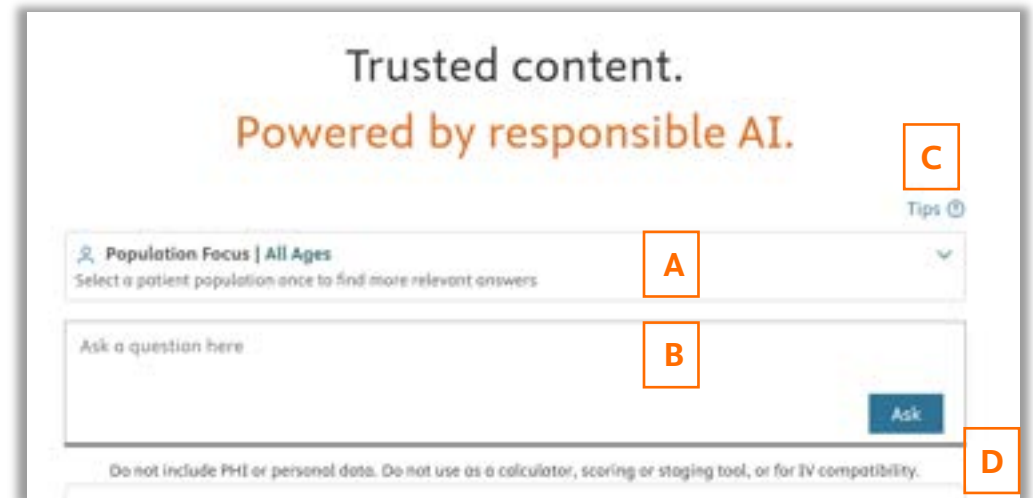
Trusted content.

Powered by responsible AI.

C

Tips ⓘ

Population Focus | All Ages

Select a patient population once to find more relevant answers

A

Ask a question here

B

Ask

D

Do not include PHI or personal data. Do not use as a calculator, scoring or staging tool, or for IV compatibility.